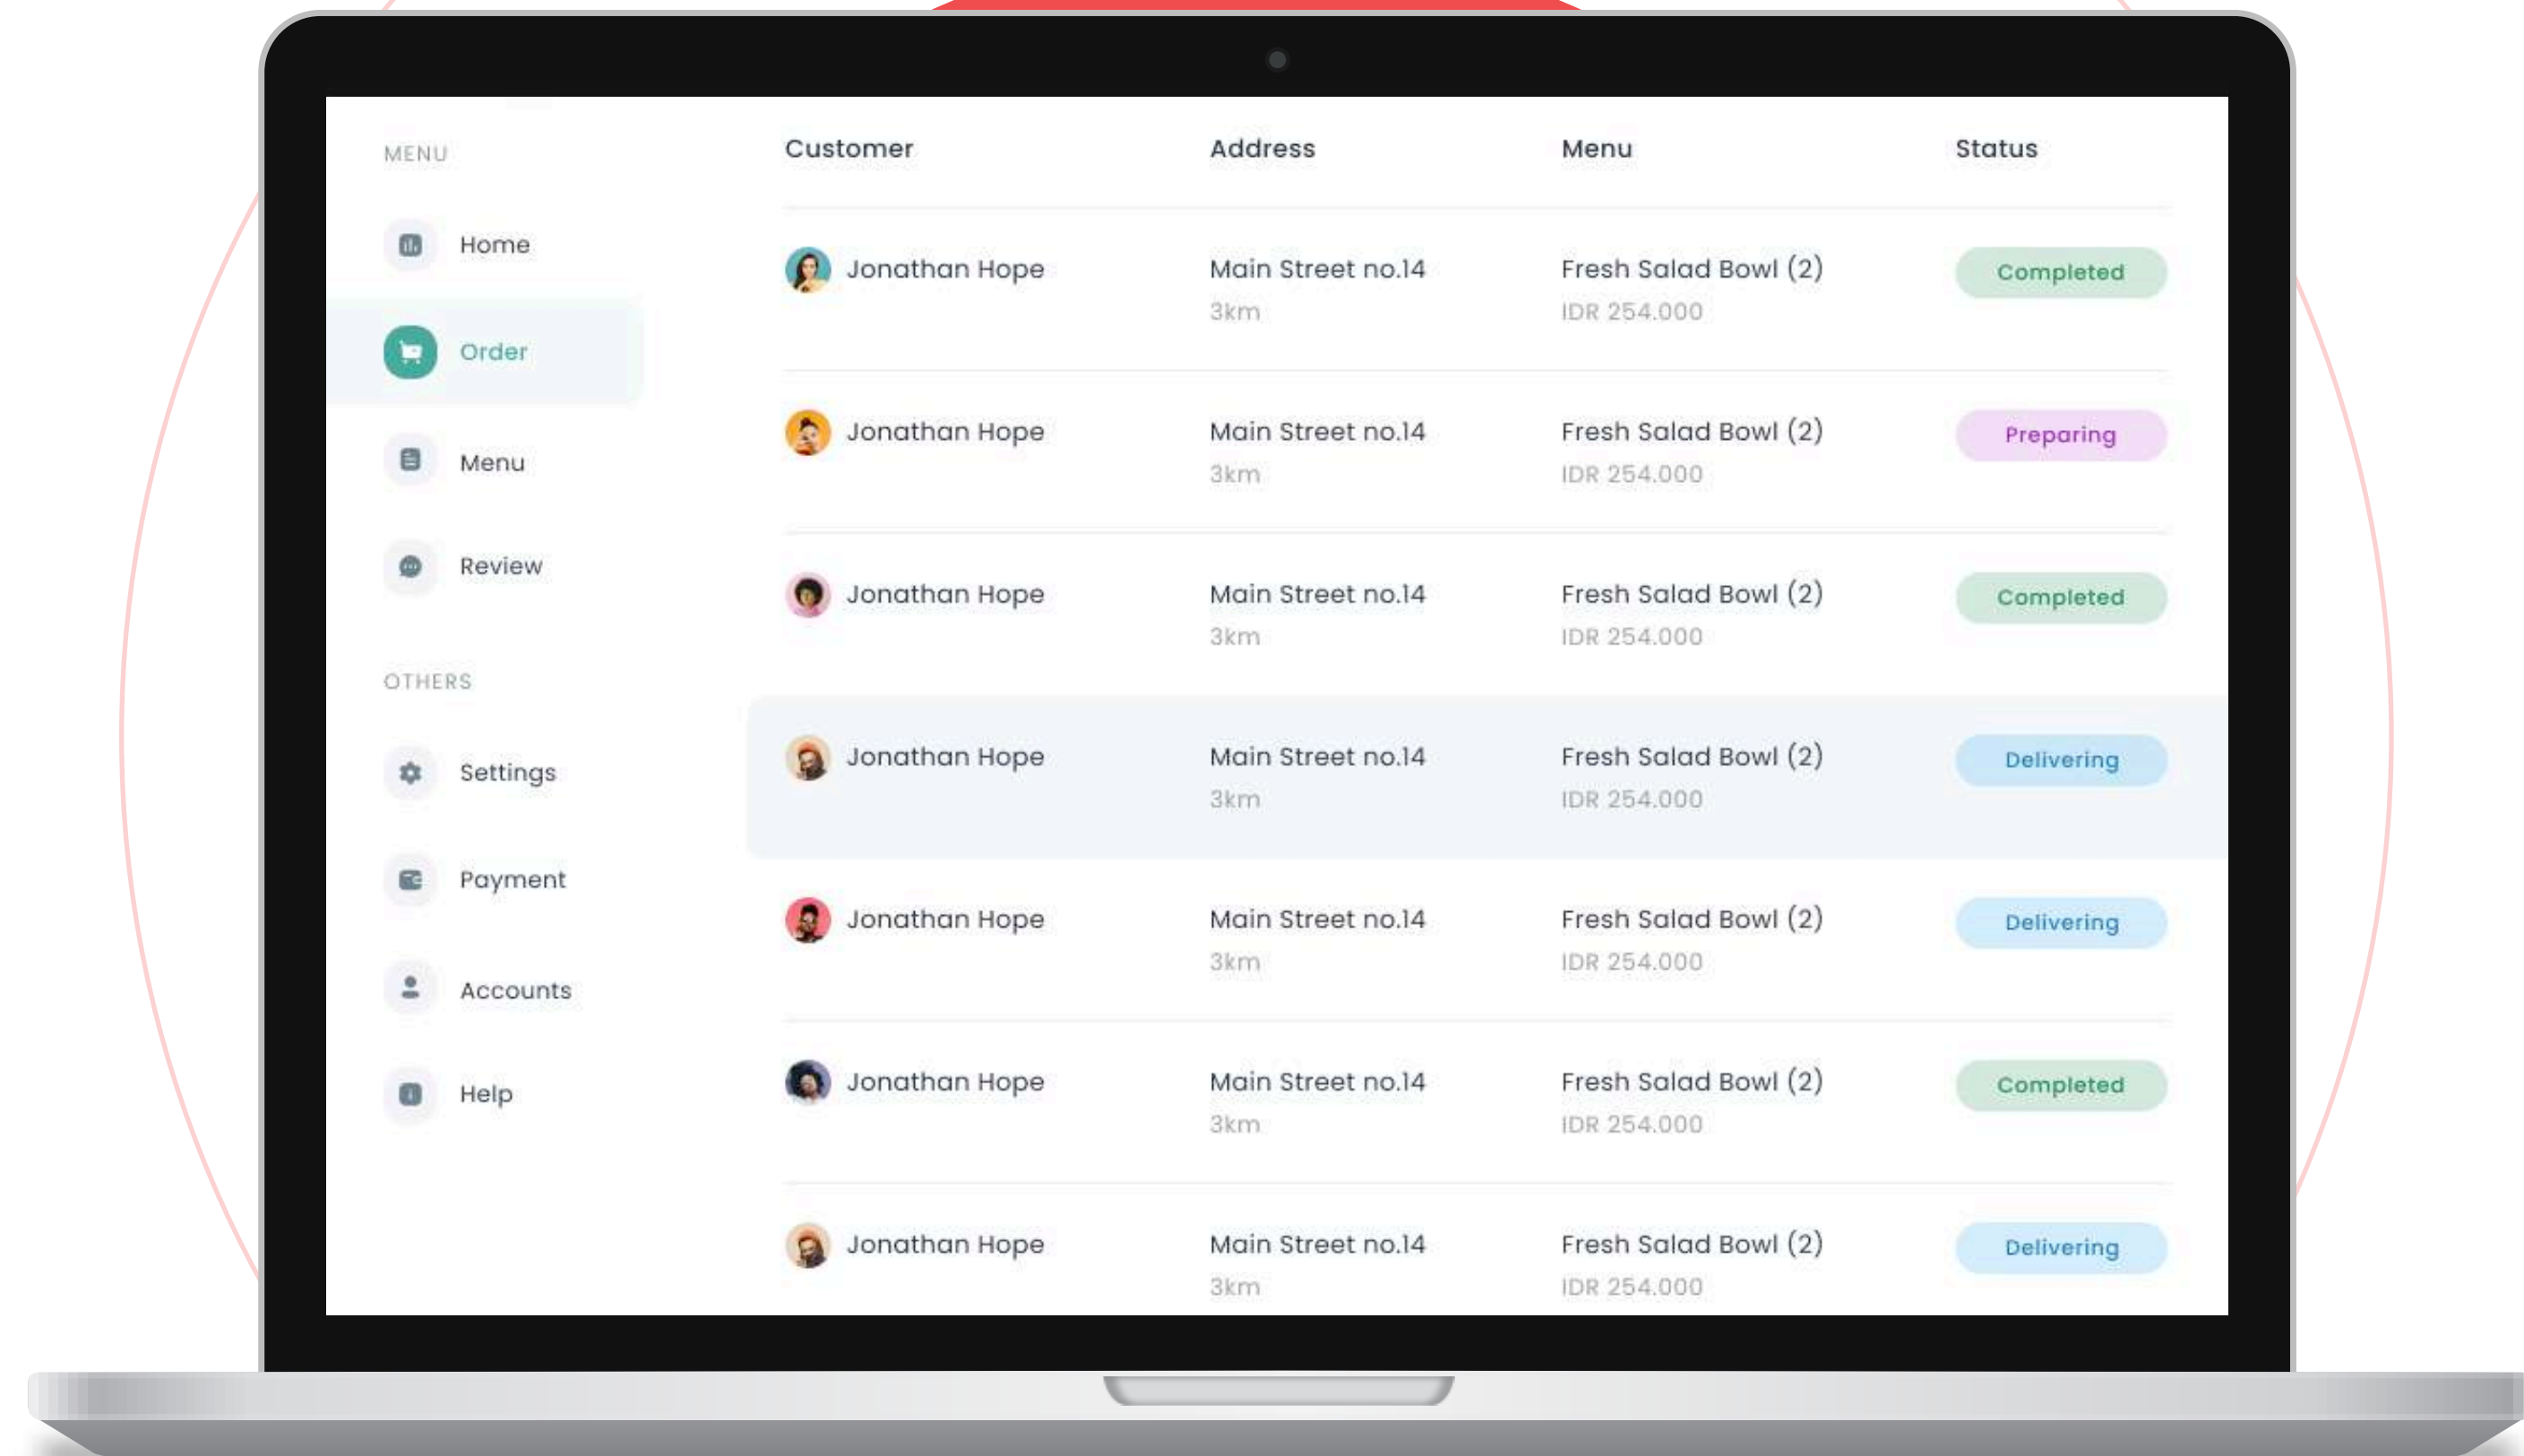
MENU

Home

Order

Menu

Review

OTHERS

Settings

Payment

Accounts

Help

| Customer | Address | Menu | Status |
|---|---|---|---|
| Jonathan Hope | Main Street no.14 3km | Fresh Salad Bowl (2) IDR 254.000 | Completed |
| Jonathan Hope | Main Street no.14 3km | Fresh Salad Bowl (2) IDR 254.000 | Preparing |
| Jonathan Hope | Main Street no.14 3km | Fresh Salad Bowl (2) IDR 254.000 | Completed |
| Jonathan Hope | Main Street no.14 3km | Fresh Salad Bowl (2) IDR 254.000 | Delivering |
| Jonathan Hope | Main Street no.14 3km | Fresh Salad Bowl (2) IDR 254.000 | Delivering |
| Jonathan Hope | Main Street no.14 3km | Fresh Salad Bowl (2) IDR 254.000 | Completed |
| Jonathan Hope | Main Street no.14 3km | Fresh Salad Bowl (2) IDR 254.000 | Delivering |